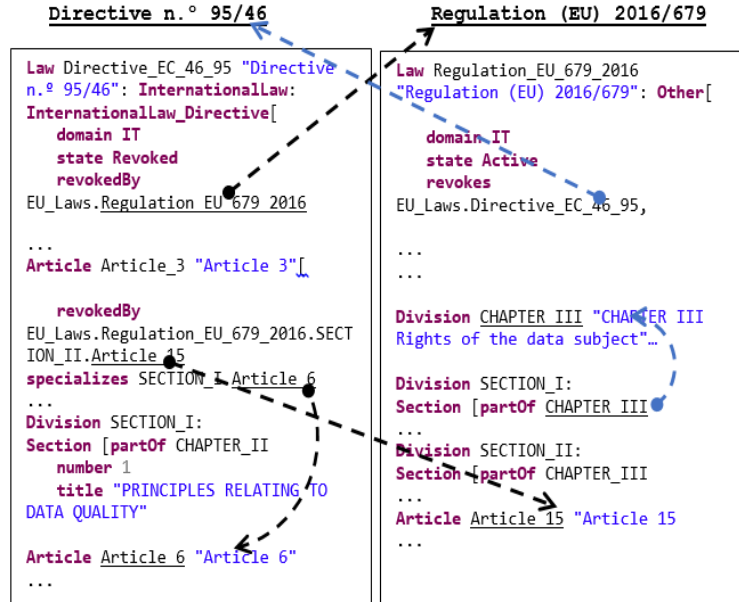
Directive n.º 95/46

Law Directive_EC_46_95 "Directive n.º 95/46": InternationalLaw: InternationalLaw_Directive[
domain IT
state Revoked
revokedBy
EU_Laws.Regulation_EU_679_2016

...
Article Article_3 "Article 3"[

revokedBy
EU_Laws.Regulation_EU_679_2016.SECTION_II.Article_15
specializes SECTION_I.Article_6
...
Division SECTION_I:
Section [partOf CHAPTER_II
number 1
title "PRINCIPLES RELATING TO DATA QUALITY"

Article Article_6 "Article 6"
...

Regulation (EU) 2016/679

Law Regulation_EU_679_2016 "Regulation (EU) 2016/679": Other[

domain IT
state Active
revokes
EU_Laws.Directive_EC_46_95,

...
...

Division CHAPTER_III "CHAPTER III Rights of the data subject"…

Division SECTION_I:
Section [partOf CHAPTER_III
...
Division SECTION_II:
Section [partOf CHAPTER_III
...
Article Article_15 "Article 15
...